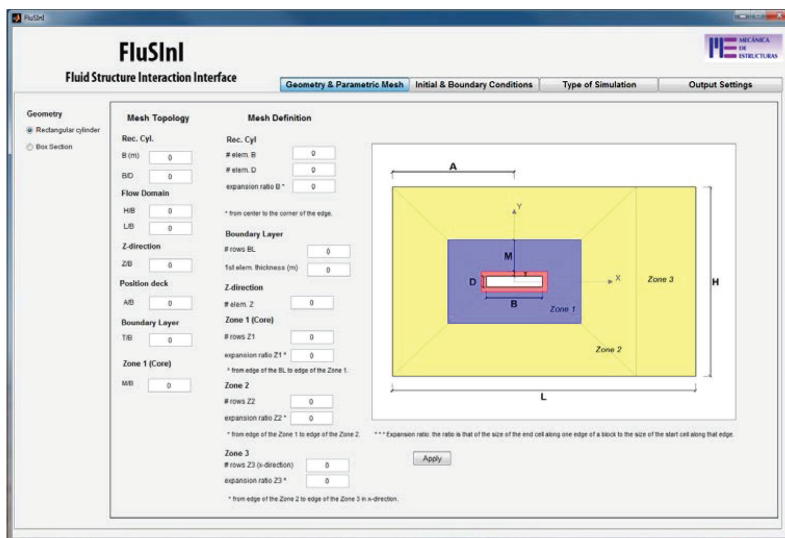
FluSInI

FluSInI
Fluid Structure Interaction Interface

MECÁNICA DE ESTRUCTURAS

Geometry & Parametric Mesh | Initial & Boundary Conditions | Type of Simulation | Output Settings

Geometry
Rectangular cylinder
Box Section

Mesh Topology

Rec. Cyl.
B (m) 0
B/D 0

Flow Domain
H/B 0
L/B 0

Z-direction
Z/B 0

Position deck
A/B 0

Boundary Layer
T/B 0

Zone 1 (Core)
M/B 0

Mesh Definition

Rec. Cyl
# elem. B 0
# elem. D 0
expansion ratio B * 0

* from center to the corner of the edge.

Boundary Layer
# rows BL 0
1st elem. thickness (m) 0

Z-direction
# elem. Z 0

Zone 1 (Core)
# rows Z1 0
expansion ratio Z1 * 0
* from edge of the BL to edge of the Zone 1.

Zone 2
# rows Z2 0
expansion ratio Z2 * 0
* from edge of the Zone 1 to edge of the Zone 2.

Zone 3
# rows Z3 (x-direction) 0
expansion ratio Z3 * 0
* from edge of the Zone 2 to edge of the Zone 3 in x-direction.

A
Y
M
D
X
B
Zone 1
Zone 2
Zone 3
H
L

* * * Expansion ratio: the ratio is that of the size of the end cell along one edge of a block to the size of the start cell along that edge.

Apply